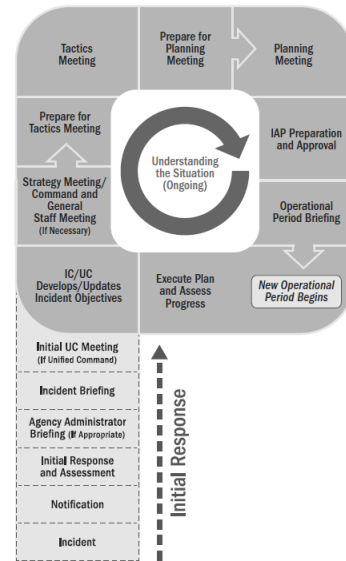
Tactics Meeting

Prepare for Planning Meeting

Planning Meeting

Prepare for Tactics Meeting

Understanding the Situation (Ongoing)

IAP Preparation and Approval

Strategy Meeting/ Command and General Staff Meeting (If Necessary)

Operational Period Briefing

IC/UC Develops/Updates Incident Objectives

Execute Plan and Assess Progress

New Operational Period Begins

Initial UC Meeting (If Unified Command)

Incident Briefing

Agency Administrator Briefing (If Appropriate)

Initial Response and Assessment

Notification

Incident

Initial Response